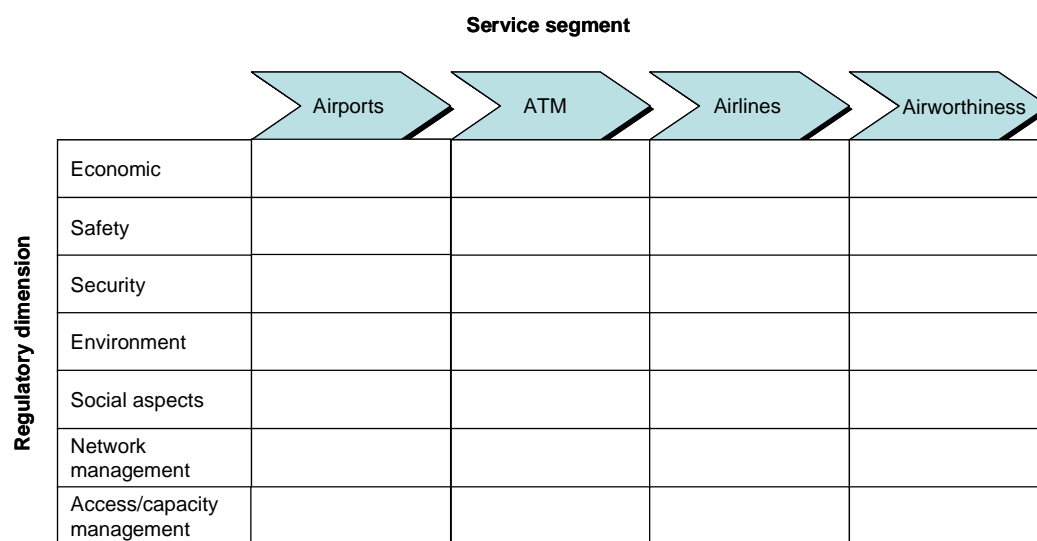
Service segment

Regulatory dimension

| | Airports | ATM | Airlines | Airworthiness |
|---|---|---|---|---|
| Economic | | | | |
| Safety | | | | |
| Security | | | | |
| Environment | | | | |
| Social aspects | | | | |
| Network management | | | | |
| Access/capacity management | | | | |